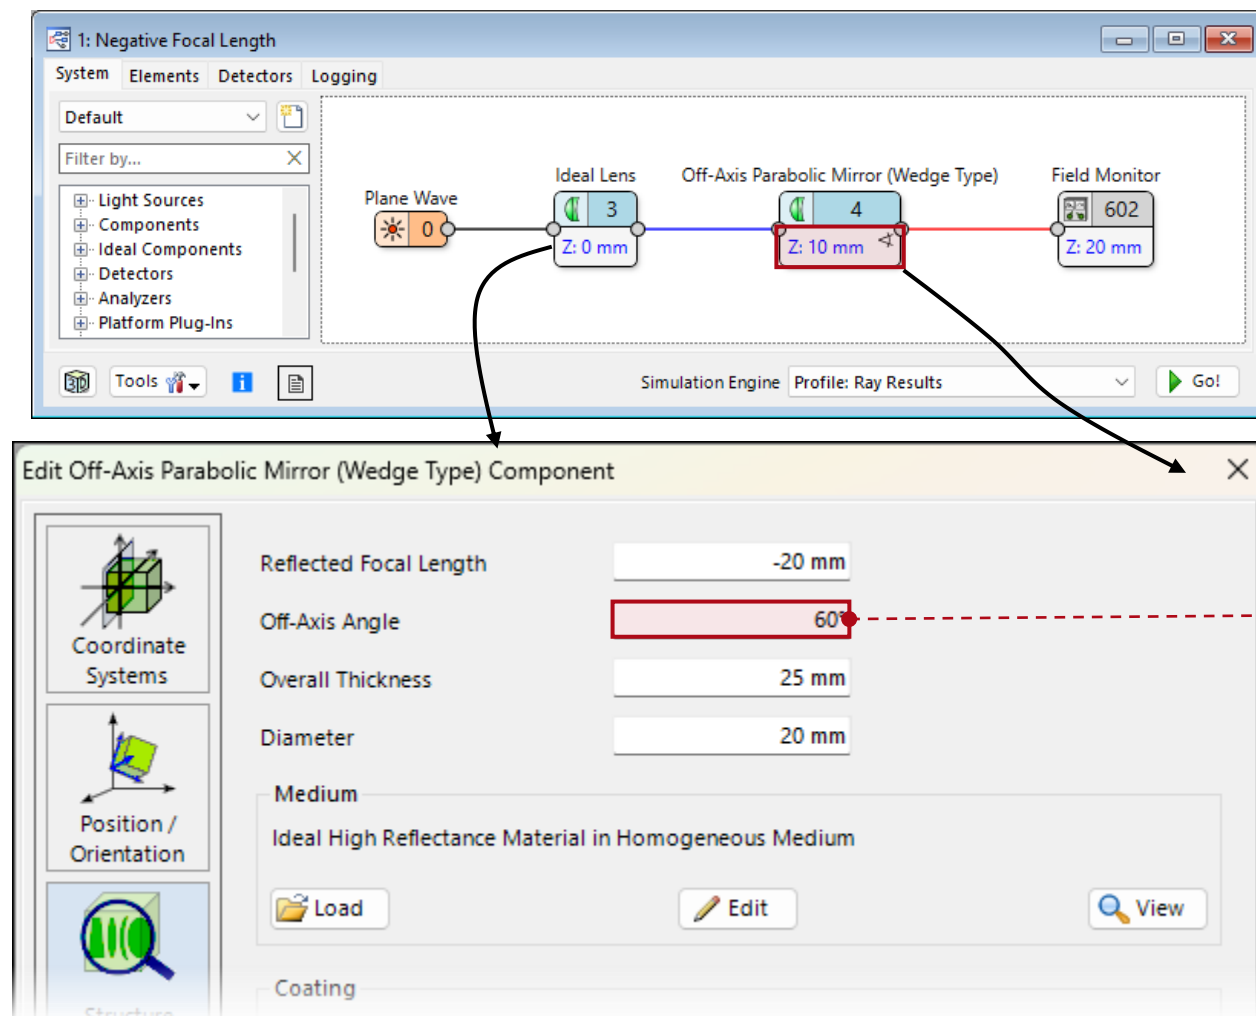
1: Negative Focal Length

System Elements Detectors Logging

Default

Filter by...

Light Sources
Components
Ideal Components
Detectors
Analyzers
Platform Plug-Ins

Plane Wave
0

Ideal Lens
3
Z: 0 mm

Off-Axis Parabolic Mirror (Wedge Type)
4
Z: 10 mm

Field Monitor
602
Z: 20 mm

Tools

Simulation Engine Profile: Ray Results

Go!

Edit Off-Axis Parabolic Mirror (Wedge Type) Component

Coordinate Systems

Position / Orientation

Structure

Reflected Focal Length -20 mm

Off-Axis Angle 60°

Overall Thickness 25 mm

Diameter 20 mm

Medium

Ideal High Reflectance Material in Homogeneous Medium

Load Edit View

Coating